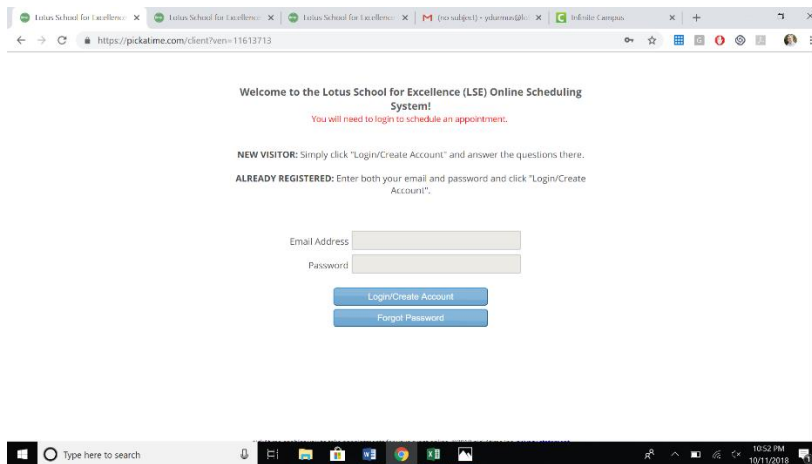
Lotus School for Excellence × Lotus School for Excellence × Lotus School for Excellence × M (no subject) - ydurmus@lo × Infinite Campus ×

https://pickatime.com/client?ven=11613713

Welcome to the Lotus School for Excellence (LSE) Online Scheduling System!

You will need to login to schedule an appointment.

NEW VISITOR: Simply click "Login/Create Account" and answer the questions there.

ALREADY REGISTERED: Enter both your email and password and click "Login/Create Account".

Email Address

Password

Login/Create Account

Forgot Password

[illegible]

Type here to search

10:52 PM
10/11/2018